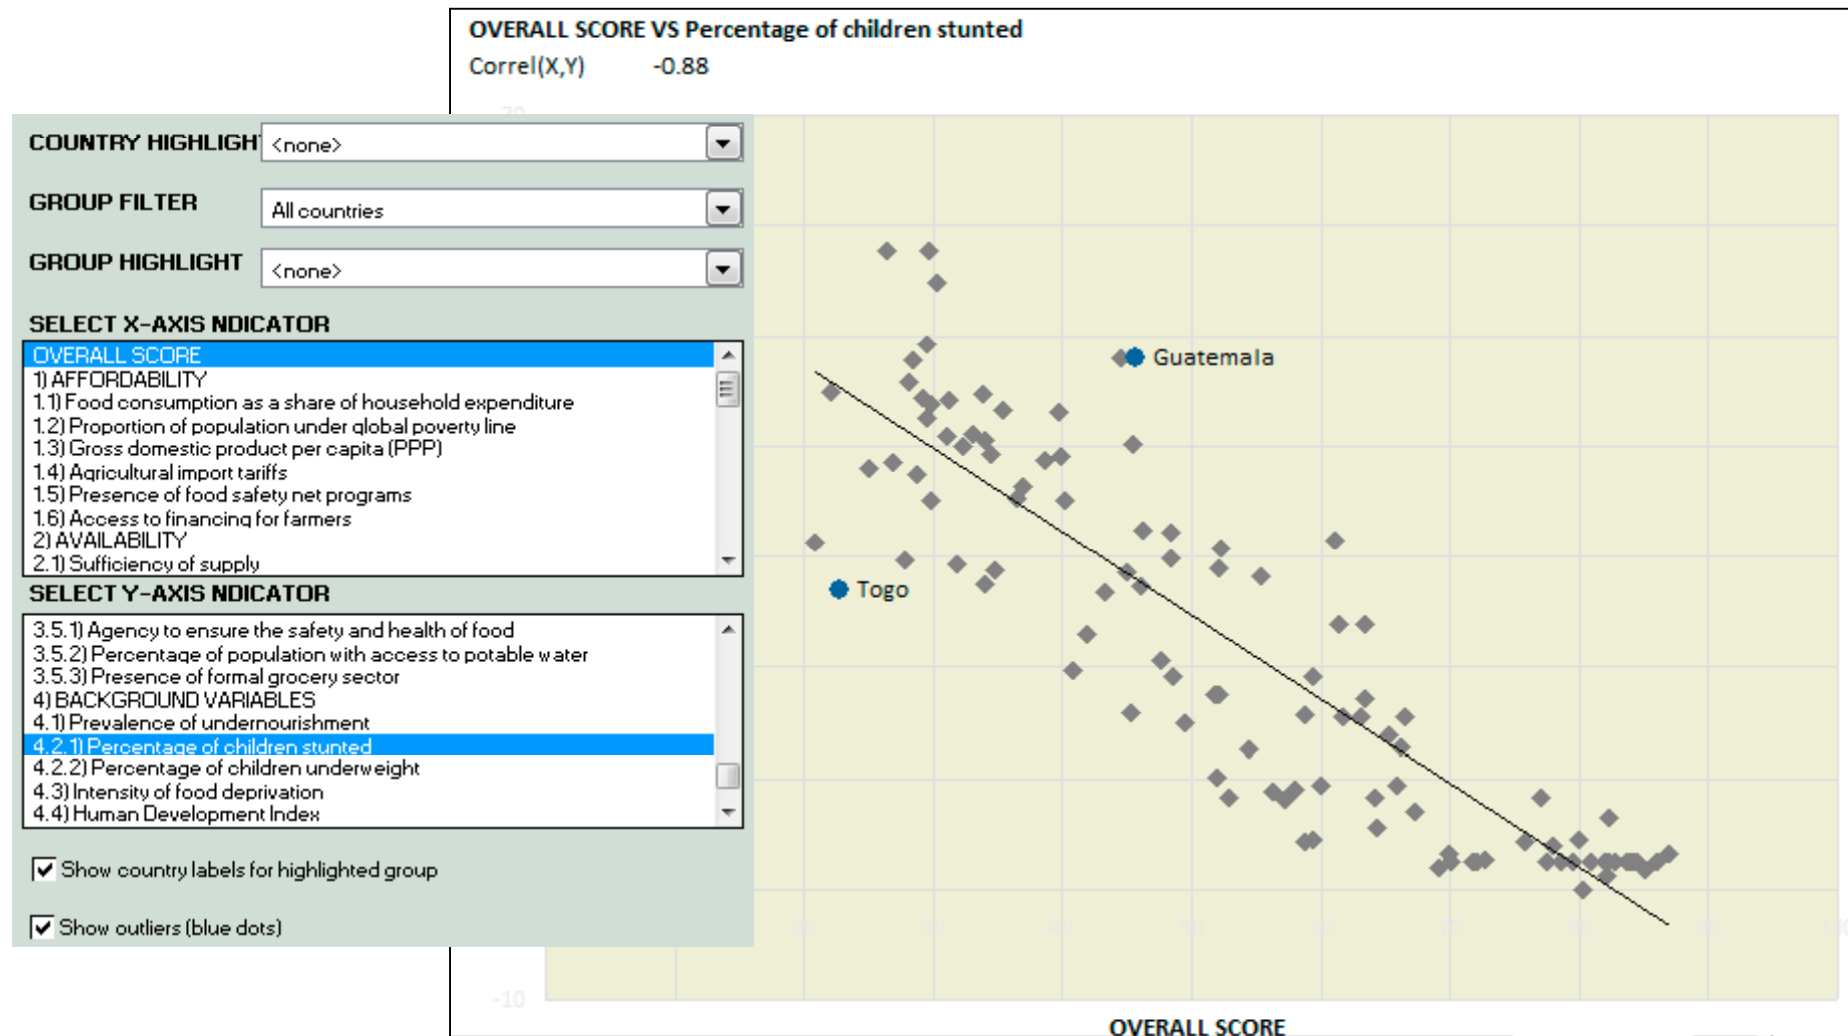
OVERALL SCORE VS Percentage of children stunted
Correl(X,Y) -0.88

COUNTRY HIGHLIGHT <none>

GROUP FILTER All countries

GROUP HIGHLIGHT <none>

SELECT X-AXIS NDICATOR

OVERALL SCORE
1) AFFORDABILITY
1.1) Food consumption as a share of household expenditure
1.2) Proportion of population under global poverty line
1.3) Gross domestic product per capita (PPP)
1.4) Agricultural import tariffs
1.5) Presence of food safety net programs
1.6) Access to financing for farmers
2) AVAILABILITY
2.1) Sufficiency of supply

SELECT Y-AXIS NDICATOR

3.5.1) Agency to ensure the safety and health of food
3.5.2) Percentage of population with access to potable water
3.5.3) Presence of formal grocery sector
4) BACKGROUND VARIABLES
4.1) Prevalence of undernourishment
4.2.1) Percentage of children stunted
4.2.2) Percentage of children underweight
4.3) Intensity of food deprivation
4.4) Human Development Index

Show country labels for highlighted group

Show outliers (blue dots)

Guatemala
Togo
-10
OVERALL SCORE